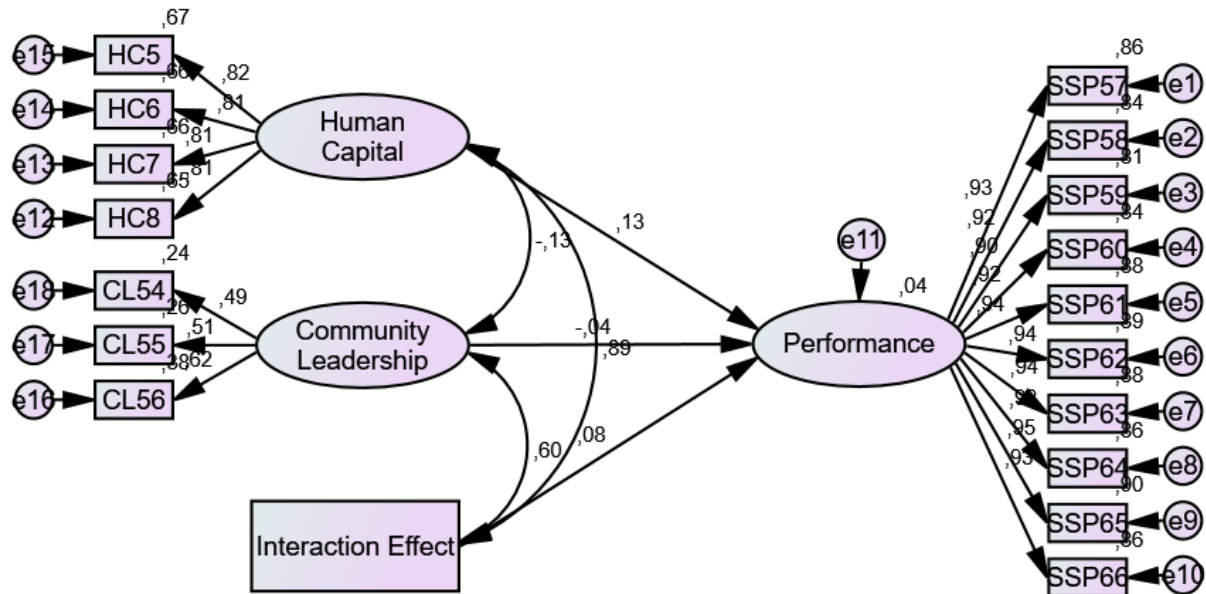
,67
e15 HC5 ,82
,66
e14 HC6 ,81
,66 ,81
e13 HC7
,65 ,81
e12 HC8
Human Capital
,24
e18 CL54 ,49
,26
e17 CL55 ,51
,38 ,62
e16 CL56
Community Leadership
Interaction Effect
-,13
,13
-,04
,89
,60
,08
e11
,04
Performance
,86
SSP57 e1
,84
SSP58 e2
,81
SSP59 e3
,84
SSP60 e4
,88
SSP61 e5
,89
SSP62 e6
,88
SSP63 e7
,86
SSP64 e8
,90
SSP65 e9
,86
SSP66 e10
,93
,92
,90
,92
,94
,94
,94
,93
,95
,93